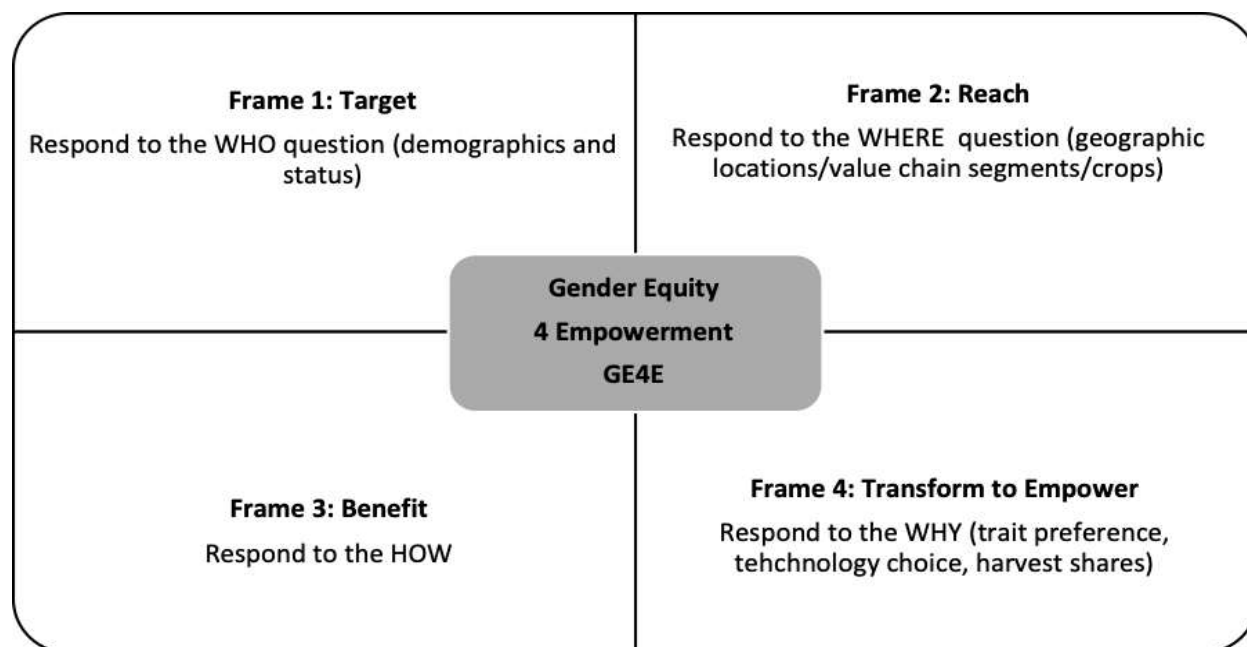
**Frame 1: Target**

Respond to the WHO question (demographics and status)

**Frame 2: Reach**

Respond to the WHERE question (geographic locations/value chain segments/crops)

**Gender Equity**

**4 Empowerment**

**GE4E**

**Frame 3: Benefit**

Respond to the HOW

**Frame 4: Transform to Empower**

Respond to the WHY (trait preference, tehchnology choice, harvest shares)